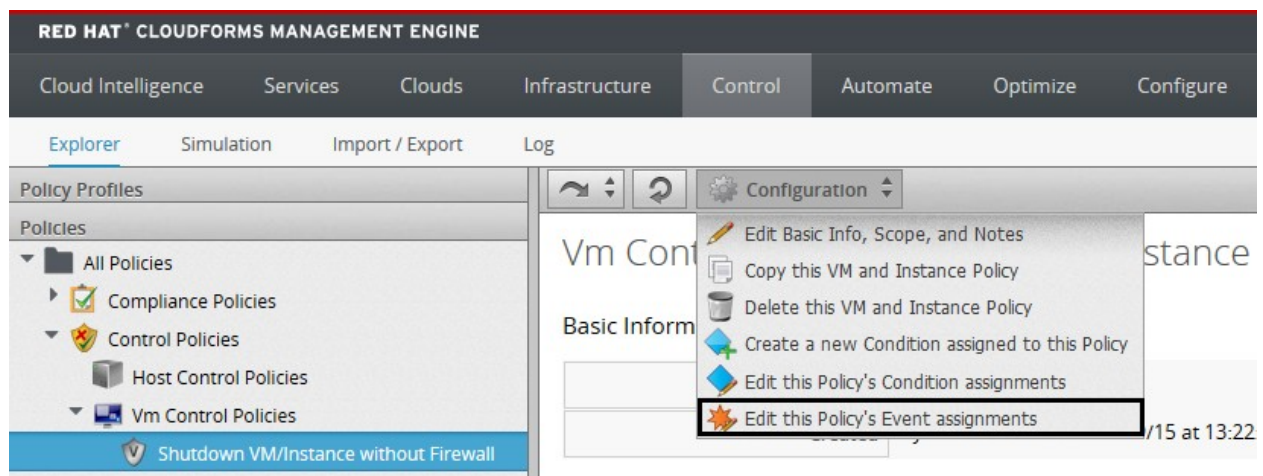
RED HAT® CLOUDFORMS MANAGEMENT ENGINE

Cloud Intelligence Services Clouds Infrastructure Control Automate Optimize Configure

Explorer Simulation Import / Export Log

Policy Profiles

Policies

All Policies

Compliance Policies

Control Policies

Host Control Policies

Vm Control Policies

Shutdown VM/Instance without Firewall

Configuration

Edit Basic Info, Scope, and Notes

Copy this VM and Instance Policy

Delete this VM and Instance Policy

Create a new Condition assigned to this Policy

Edit this Policy's Condition assignments

Edit this Policy's Event assignments

Vm Cont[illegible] stance

Basic Inform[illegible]

Created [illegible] /15 at 13:22